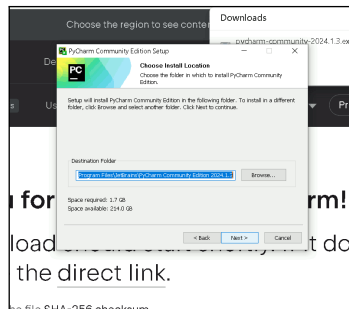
Choose the region to see conte

Downloads

pycharm-community-2024.1.3.ex

De

Us

Pr

PyCharm Community Edition Setup

Choose Install Location

Choose the folder in which to install PyCharm Community Edition.

Setup will install PyCharm Community Edition in the following folder. To install in a different folder, click Browse and select another folder. Click Next to continue.

Destination Folder

Program Files\JetBrains\PyCharm Community Edition 2024.1.3

Browse...

Space required: 1.7 GB

Space available: 214.0 GB

< Back

Next >

Cancel

for

rm!

load

t do

the direct link.

he file SHA-256 checksum